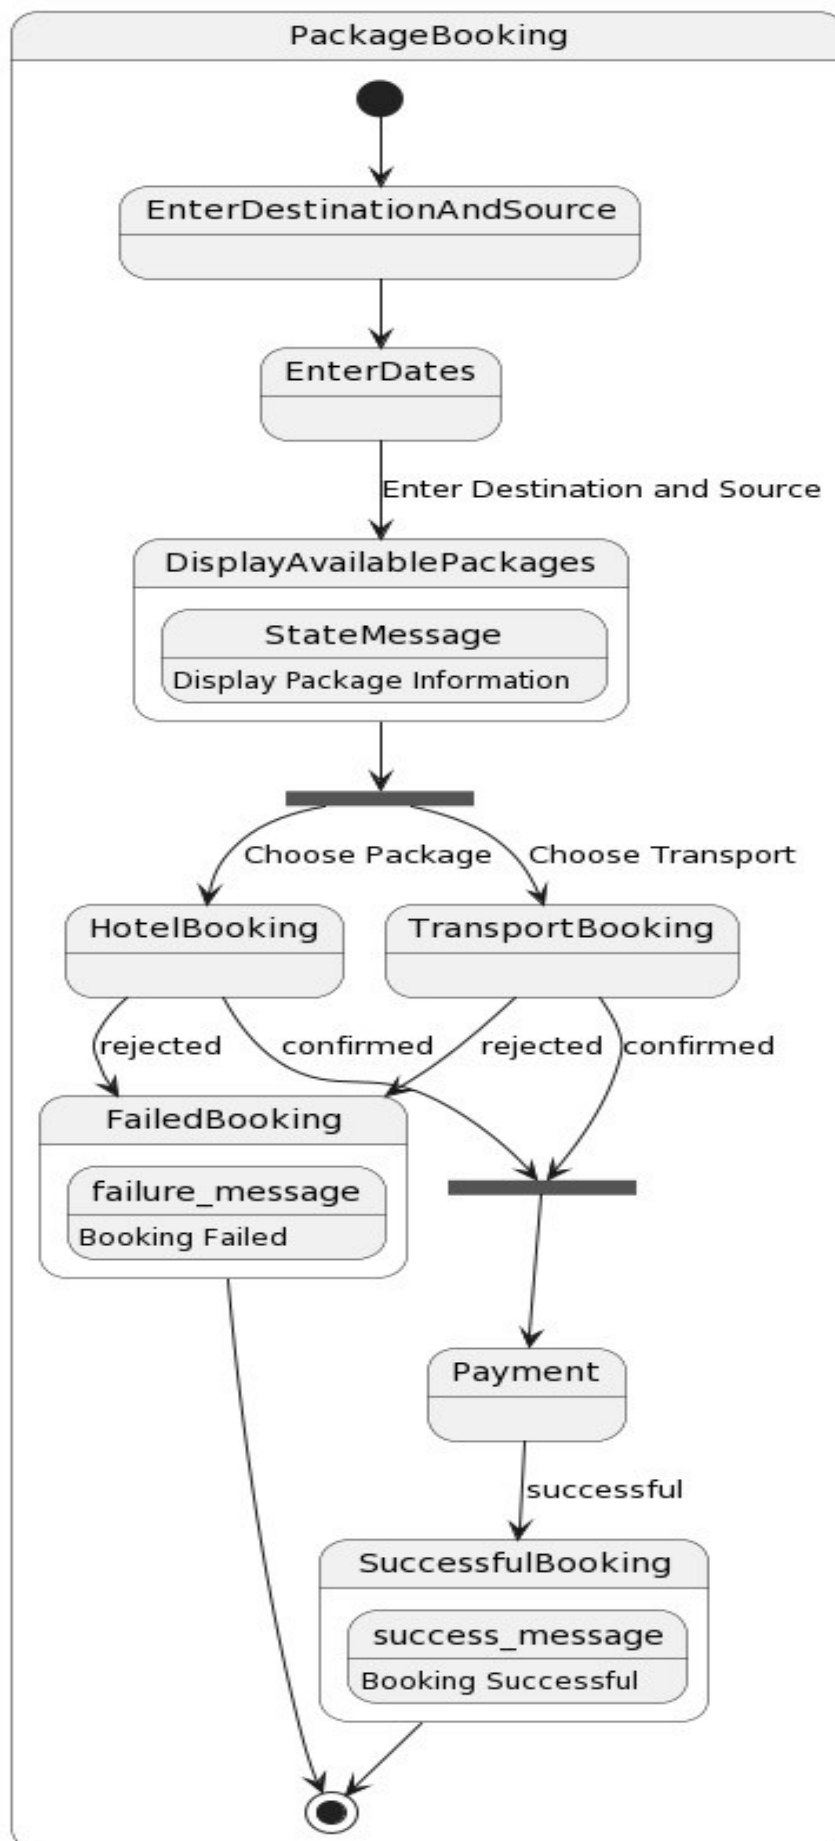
PackageBooking

EnterDestinationAndSource

EnterDates

Enter Destination and Source

DisplayAvailablePackages

StateMessage

Display Package Information

Choose Package

Choose Transport

HotelBooking

TransportBooking

rejected

confirmed

rejected

confirmed

FailedBooking

failure_message

Booking Failed

Payment

successful

SuccessfulBooking

success_message

Booking Successful